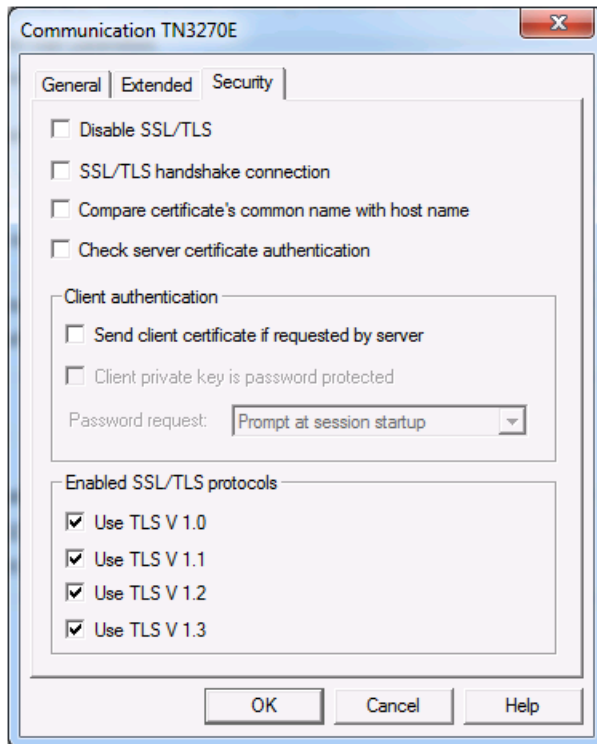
Communication TN3270E

General | Extended | Security

Disable SSL/TLS

SSL/TLS handshake connection

Compare certificate's common name with host name

Check server certificate authentication

Client authentication

Send client certificate if requested by server

Client private key is password protected

Password request: Prompt at session startup

Enabled SSL/TLS protocols

Use TLS V 1.0

Use TLS V 1.1

Use TLS V 1.2

Use TLS V 1.3

OK | Cancel | Help